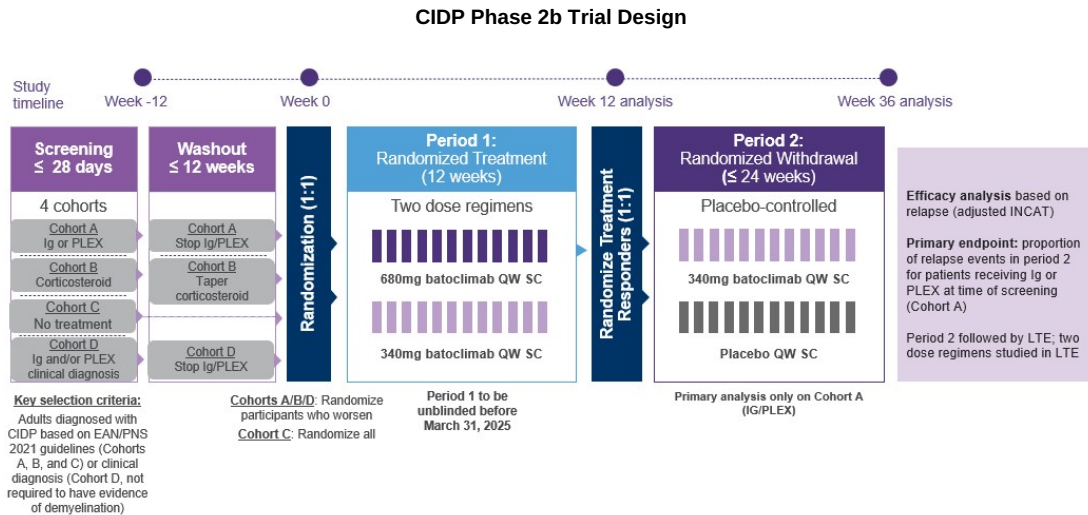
CIDP Phase 2b Trial Design

Study timeline

Week -12

Week 0

Week 12 analysis

Week 36 analysis

Screening
≤ 28 days

4 cohorts

Cohort A
Ig or PLEX

Cohort B
Corticosteroid

Cohort C
No treatment

Cohort D
Ig and/or PLEX clinical diagnosis

Key selection criteria:
Adults diagnosed with CIDP based on EAN/PNS 2021 guidelines (Cohorts A, B, and C) or clinical diagnosis (Cohort D, not required to have evidence of demyelination)

Washout
≤ 12 weeks

Cohort A
Stop Ig/PLEX

Cohort B
Taper corticosteroid

Cohort D
Stop Ig/PLEX

Cohorts A/B/D: Randomize participants who worsen

Cohort C: Randomize all

Randomization (1:1)

Period 1:
Randomized Treatment
(12 weeks)

Two dose regimens

680mg batoclimab QW SC

340mg batoclimab QW SC

Period 1 to be unblinded before March 31, 2025

Randomize Treatment Responders (1:1)

Period 2:
Randomized Withdrawal
(≤ 24 weeks)

Placebo-controlled

340mg batoclimab QW SC

Placebo QW SC

Primary analysis only on Cohort A (IG/PLEX)

Efficacy analysis based on relapse (adjusted INCAT)

Primary endpoint: proportion of relapse events in period 2 for patients receiving Ig or PLEX at time of screening (Cohort A)

Period 2 followed by LTE; two dose regimens studied in LTE